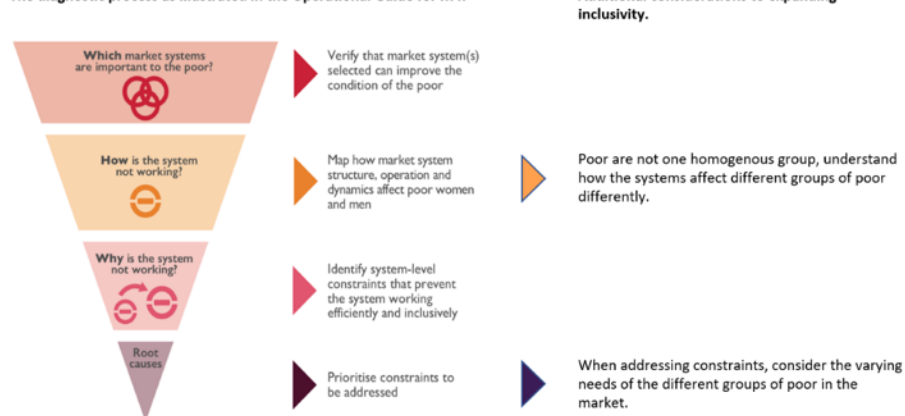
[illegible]

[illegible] inclusivity.

Which market systems are important to the poor?

Verify that market system(s) selected can improve the condition of the poor

How is the system not working?

Map how market system structure, operation and dynamics affect poor women and men

Poor are not one homogenous group, understand how the systems affect different groups of poor differently.

Why is the system not working?

Identify system-level constraints that prevent the system working efficiently and inclusively

Root causes

Prioritise constraints to be addressed

When addressing constraints, consider the varying needs of the different groups of poor in the market.